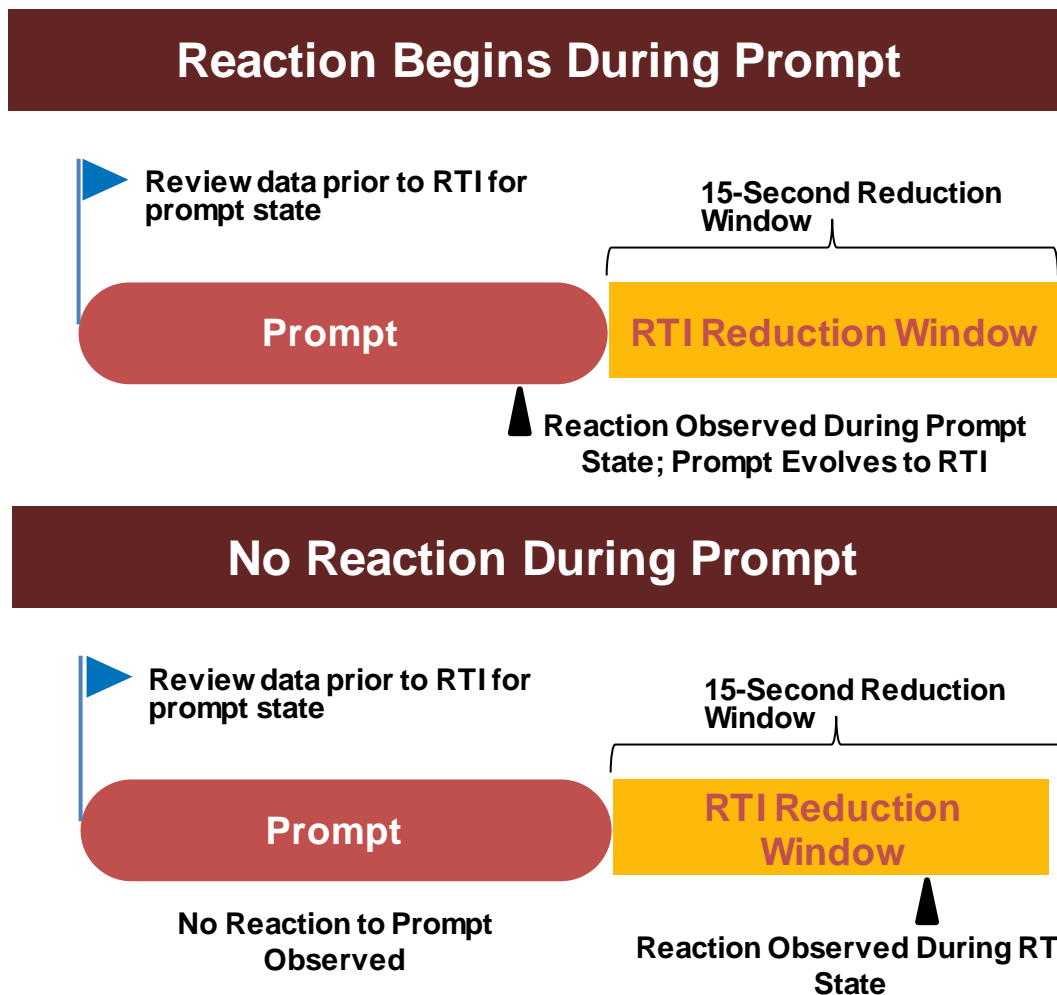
Reaction Begins During Prompt

Review data prior to RTI for prompt state

15-Second Reduction Window

Prompt

RTI Reduction Window

Reaction Observed During Prompt State; Prompt Evolves to RTI

No Reaction During Prompt

Review data prior to RTI for prompt state

15-Second Reduction Window

Prompt

RTI Reduction Window

No Reaction to Prompt Observed

Reaction Observed During RT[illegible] State